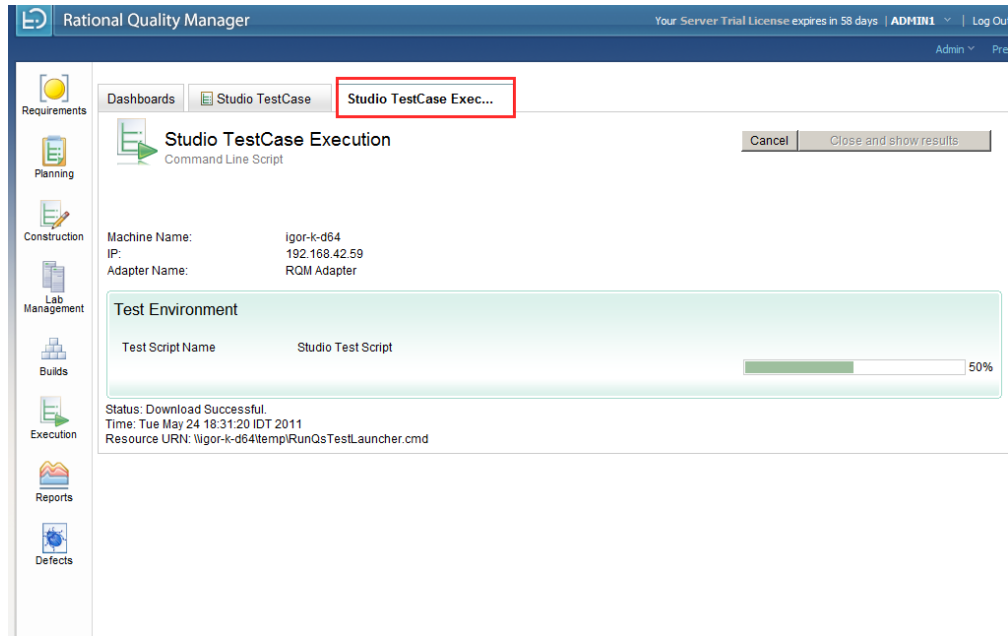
Rational Quality Manager

Your Server Trial License expires in 58 days | ADMIN1 | Log Out

Admin Pre

Requirements

Planning

Construction

Lab Management

Builds

Execution

Reports

Defects

Dashboards | Studio TestCase | Studio TestCase Exec...

Studio TestCase Execution
Command Line Script

Cancel | Close and show results

Machine Name: igor-k-d64
IP: 192.168.42.59
Adapter Name: RQM Adapter

Test Environment

Test Script Name Studio Test Script

50%

Status: Download Successful.
Time: Tue May 24 18:31:20 IDT 2011
Resource URN: \\igor-k-d64\temp\RunQsTestLauncher.cmd